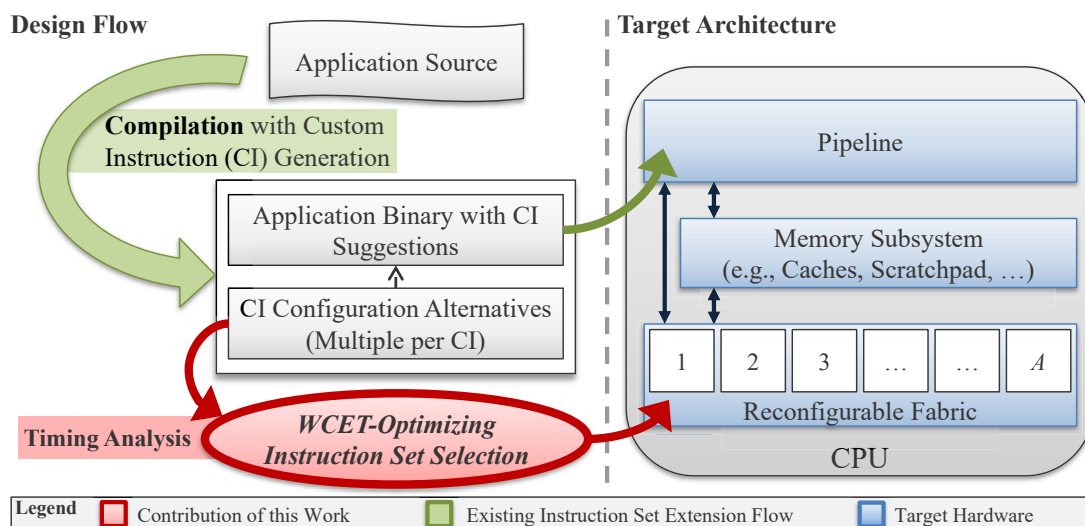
Design Flow

Target Architecture

Application Source

Compilation with Custom Instruction (CI) Generation

Application Binary with CI Suggestions

CI Configuration Alternatives (Multiple per CI)

Timing Analysis

WCET-Optimizing Instruction Set Selection

Pipeline

Memory Subsystem (e.g., Caches, Scratchpad, …)

| 1 | 2 | 3 | … | … | A |
|---|---|---|---|---|---|

Reconfigurable Fabric

CPU

Legend
Contribution of this Work
Existing Instruction Set Extension Flow
Target Hardware